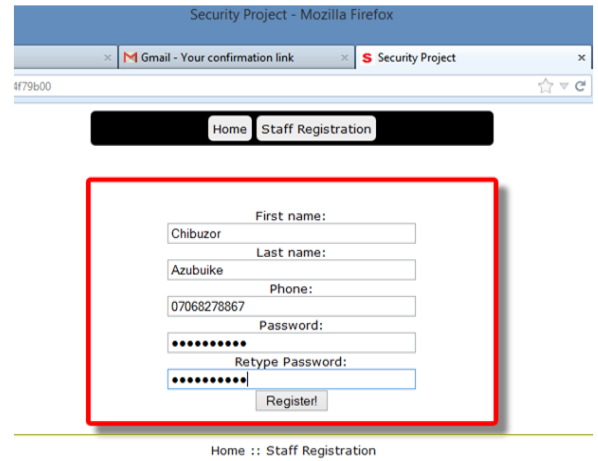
Security Project - Mozilla Firefox

Gmail - Your confirmation link
Security Project

4f79b00

Home
Staff Registration

First name:
Chibuzor
Last name:
Azubuike
Phone:
07068278867
Password:
••••••••••
Retype Password:
••••••••••
Register!

Home :: Staff Registration